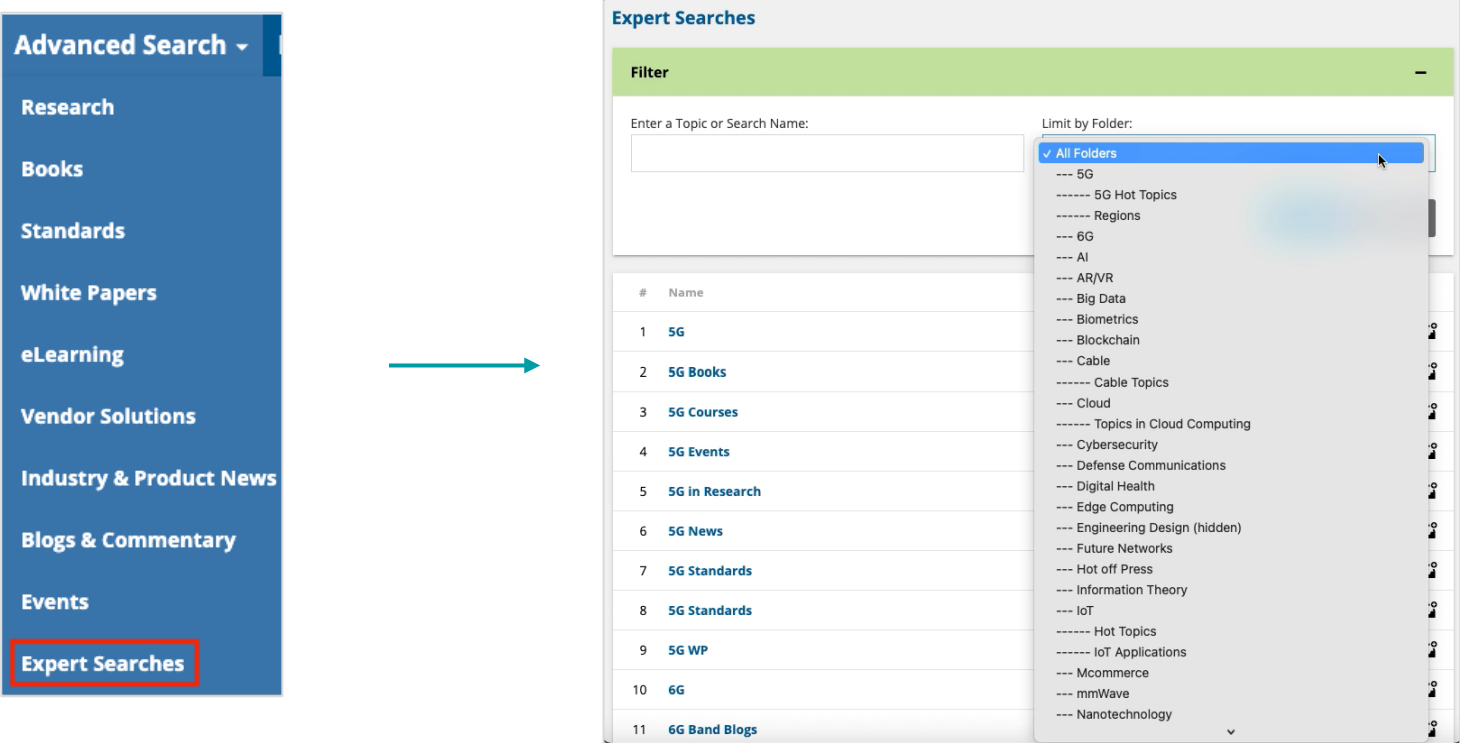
Advanced Search

Research

Books

Standards

White Papers

eLearning

Vendor Solutions

Industry & Product News

Blogs & Commentary

Events

Expert Searches

Expert Searches

Filter

Enter a Topic or Search Name:

Limit by Folder:

✓ All Folders
--- 5G
------ 5G Hot Topics
------ Regions
--- 6G
--- AI
--- AR/VR
--- Big Data
--- Biometrics
--- Blockchain
--- Cable
------ Cable Topics
--- Cloud
------ Topics in Cloud Computing
--- Cybersecurity
--- Defense Communications
--- Digital Health
--- Edge Computing
--- Engineering Design (hidden)
--- Future Networks
--- Hot off Press
--- Information Theory
--- IoT
------ Hot Topics
------ IoT Applications
--- Mcommerce
--- mmWave
--- Nanotechnology

| # | Name |
|---|---|
| 1 | 5G |
| 2 | 5G Books |
| 3 | 5G Courses |
| 4 | 5G Events |
| 5 | 5G in Research |
| 6 | 5G News |
| 7 | 5G Standards |
| 8 | 5G Standards |
| 9 | 5G WP |
| 10 | 6G |
| 11 | 6G Band Blogs |